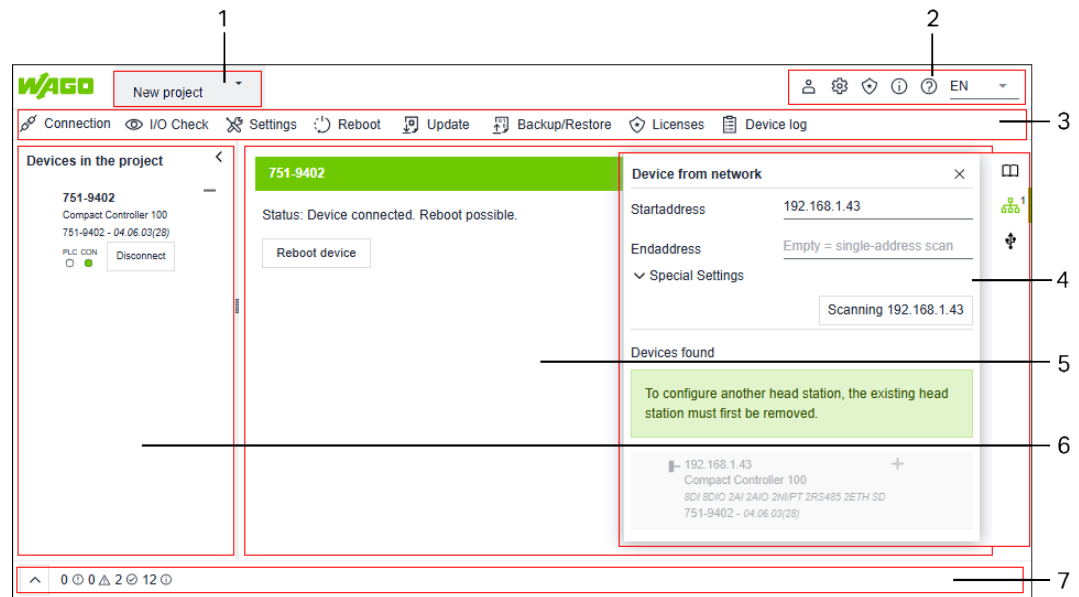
1

2

WAGO

New project

EN

3

Connection  I/O Check  Settings  Reboot  Update  Backup/Restore  Licenses  Device log

Devices in the project

751-9402
Compact Controller 100
751-9402 - 04.06.03(28)
PLC CON
Disconnect

751-9402

Status: Device connected. Reboot possible.

Reboot device

Device from network

Startaddress 192.168.1.43

Endaddress Empty = single-address scan

Special Settings

Scanning 192.168.1.43

4

Devices found

5

To configure another head station, the existing head station must first be removed.

6

192.168.1.43
Compact Controller 100
8DI 8DIO 2AI 2AIO 2NI/PT 2RS485 2ETH SD
751-9402 - 04.06.03(28)

1

0 0 2 12

7